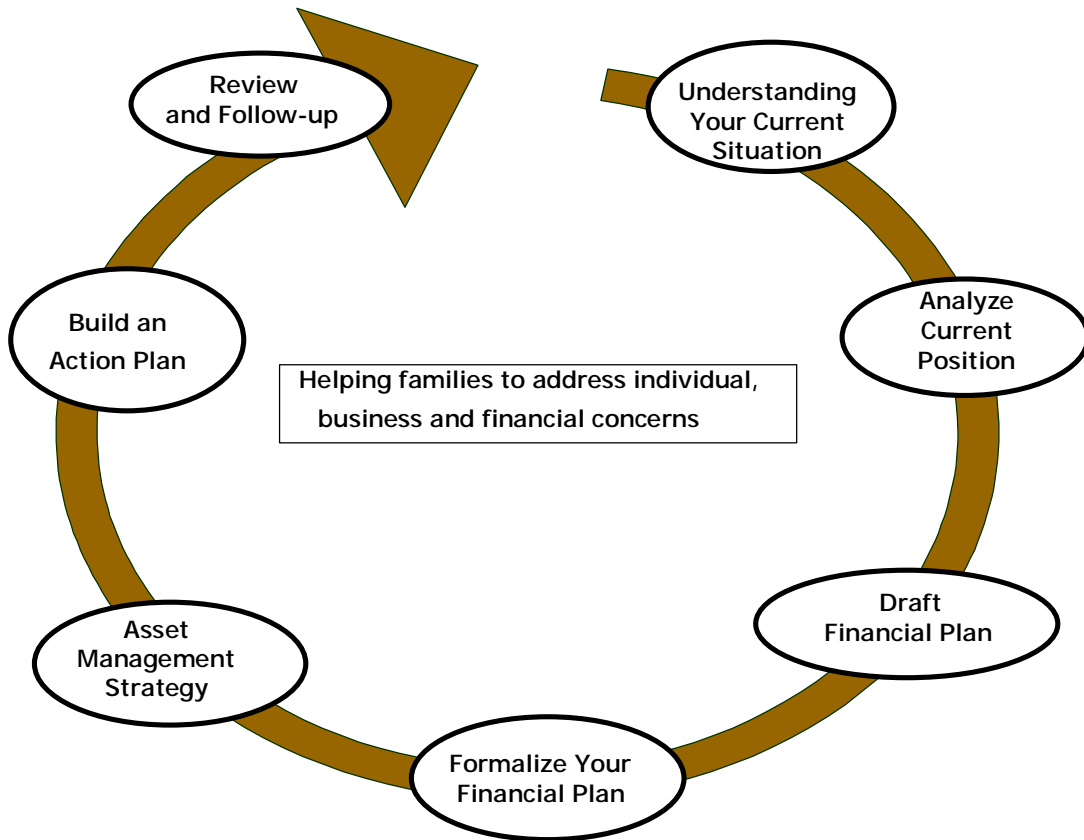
Understanding Your Current Situation

Analyze Current Position

Draft Financial Plan

Formalize Your Financial Plan

Asset Management Strategy

Build an Action Plan

Review and Follow-up

Helping families to address individual, business and financial concerns